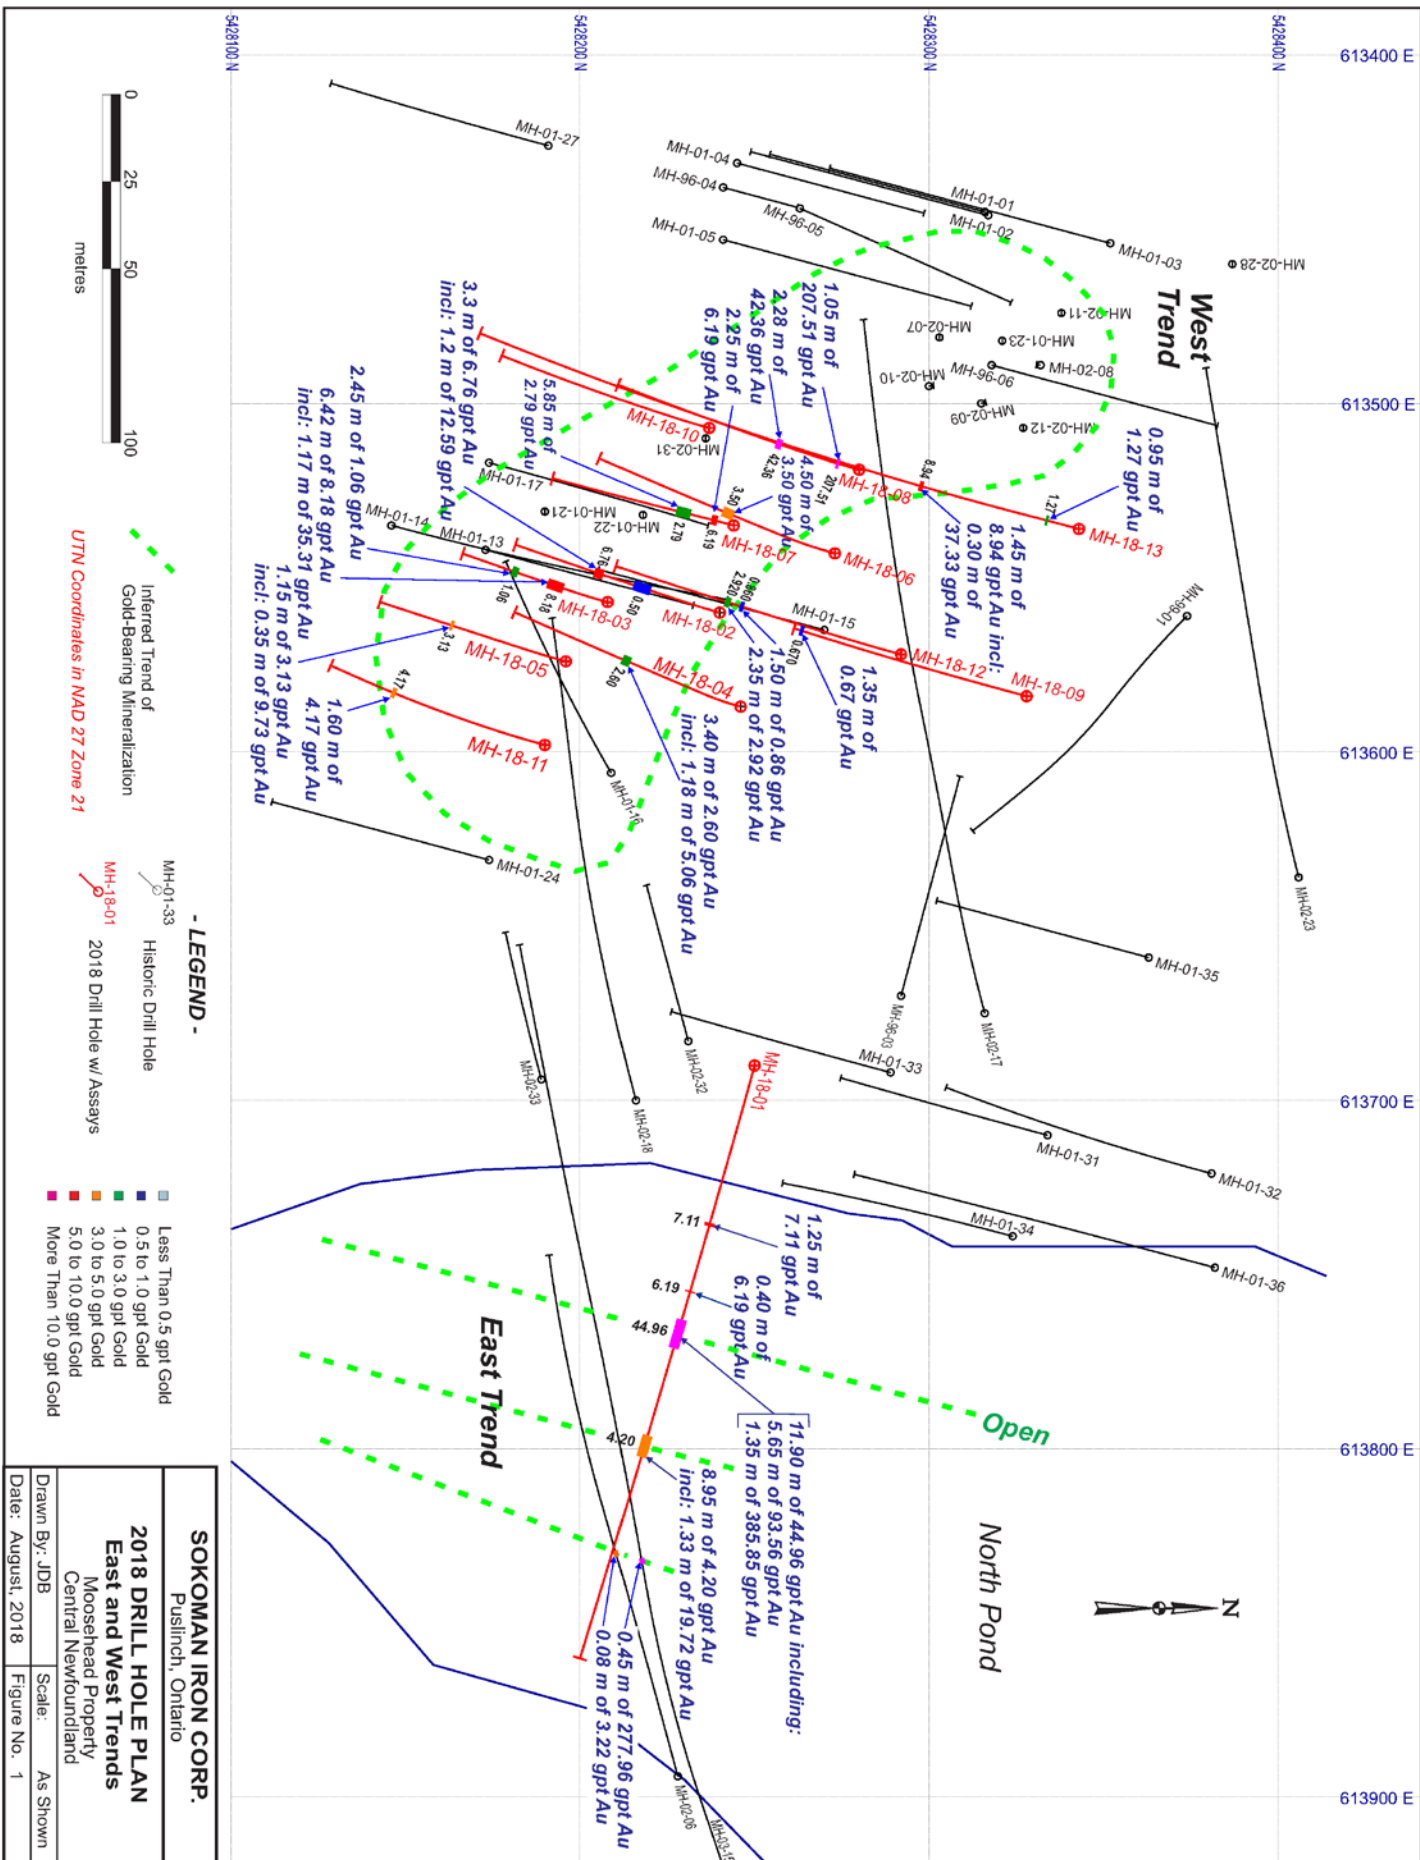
5428100 N
5428200 N
5428300 N
5428400 N
613400 E
613500 E
613600 E
613700 E
613800 E
613900 E

0 25 50 100
metres

West Trend
East Trend
North Pond
Open
N

MH-01-27
MH-01-04
MH-96-04
MH-96-05
MH-01-05
MH-01-01
MH-01-02
MH-01-03
MH-02-28
MH-02-11
MH-02-07
MH-01-23
MH-02-08
MH-96-06
MH-02-10
MH-02-09
MH-02-12
MH-02-31
MH-01-17
MH-01-21
MH-01-22
MH-01-14
MH-01-13
MH-01-15
MH-99-01
MH-01-16
MH-01-24
MH-02-23
MH-01-35
MH-96-03
MH-02-17
MH-02-32
MH-01-33
MH-02-33
MH-02-18
MH-01-31
MH-01-32
MH-01-34
MH-01-36
MH-02-06
MH-02-15

MH-18-10
MH-18-08
MH-18-13
MH-18-07
MH-18-06
MH-18-03
MH-18-02
MH-18-12
MH-18-09
MH-18-05
MH-18-04
MH-18-11
MH-18-01

0.95 m of 1.27 gpt Au
1.45 m of 8.94 gpt Au incl: 0.30 m of 37.33 gpt Au
1.05 m of 207.51 gpt Au
2.28 m of 42.36 gpt Au
4.50 m of 3.50 gpt Au
2.25 m of 6.19 gpt Au
5.85 m of 2.79 gpt Au
3.3 m of 6.76 gpt Au incl: 1.2 m of 12.59 gpt Au
2.45 m of 1.06 gpt Au
6.42 m of 8.18 gpt Au incl: 1.17 m of 35.31 gpt Au
1.15 m of 3.13 gpt Au incl: 0.35 m of 9.73 gpt Au
1.60 m of 4.17 gpt Au
1.50 m of 0.86 gpt Au
2.35 m of 2.92 gpt Au
1.35 m of 0.67 gpt Au
3.40 m of 2.60 gpt Au incl: 1.18 m of 5.06 gpt Au
1.25 m of 7.11 gpt Au
0.40 m of 6.19 gpt Au
11.90 m of 44.96 gpt Au including: 5.65 m of 93.56 gpt Au 1.35 m of 385.85 gpt Au
8.95 m of 4.20 gpt Au incl: 1.33 m of 19.72 gpt Au
0.45 m of 277.96 gpt Au
0.08 m of 3.22 gpt Au

1.27
8.94
207.51
42.36
3.50
6.19
2.79
6.76
1.06
8.18
0.50
2.92
0.86
0.670
3.13
4.17
2.60
7.11
6.19
44.96
4.20

- LEGEND -
MH-01-33 Historic Drill Hole
MH-18-01 2018 Drill Hole w/ Assays
Inferred Trend of Gold-Bearing Mineralization
UTN Coordinates in NAD 27 Zone 21
Less Than 0.5 gpt Gold
0.5 to 1.0 gpt Gold
1.0 to 3.0 gpt Gold
3.0 to 5.0 gpt Gold
5.0 to 10.0 gpt Gold
More Than 10.0 gpt Gold

SOKOMAN IRON CORP.
Puslinch, Ontario
2018 DRILL HOLE PLAN
East and West Trends
Moosehead Property
Central Newfoundland
Drawn By: JDB
Scale: As Shown
Date: August, 2018
Figure No. 1